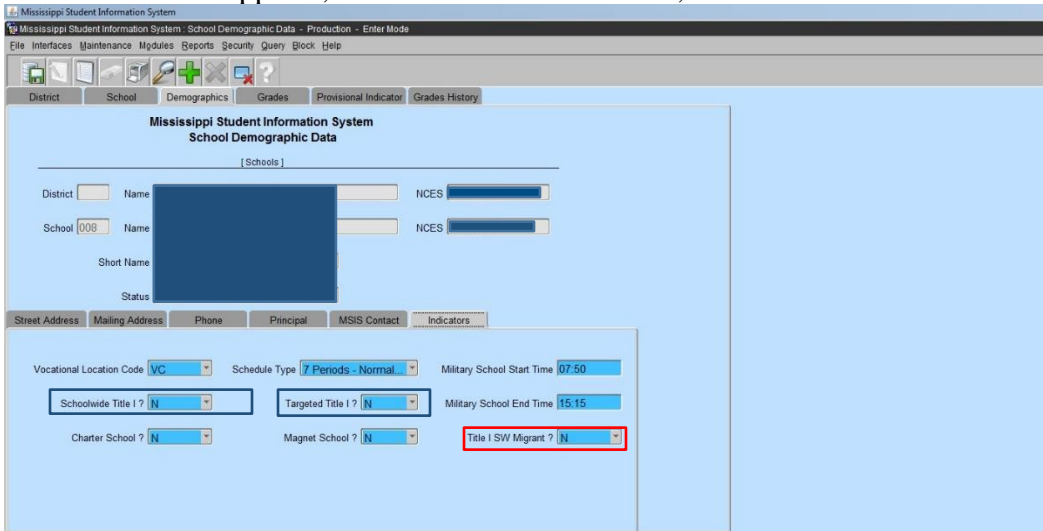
Mississippi Student Information System
Mississippi Student Information System : School Demographic Data - Production - Enter Mode
File Interfaces Maintenance Modules Reports Security Query Block Help

District | School | Demographics | Grades | Provisional Indicator | Grades History

Mississippi Student Information System
School Demographic Data

[ Schools ]

District Name NCES

School 008 Name NCES

Short Name

Status

Street Address | Mailing Address | Phone | Principal | MSIS Contact | Indicators

Vocational Location Code VC
Schedule Type 7 Periods - Normal...
Military School Start Time 07:50

Schoolwide Title I ? N
Targeted Title I ? N
Military School End Time 15:15

Charter School ? N
Magnet School ? N
Title I SW Migrant ? N